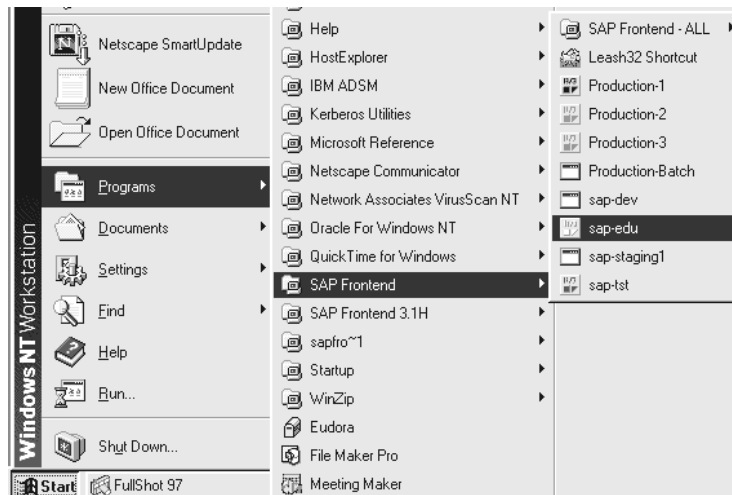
Netscape SmartUpdate
New Office Document
Open Office Document
Programs
Documents
Settings
Find
Help
Run...
Shut Down...
Windows NT Workstation
Start
FullShot 97

Help
HostExplorer
IBM ADSM
Kerberos Utilities
Microsoft Reference
Netscape Communicator
Network Associates VirusScan NT
Oracle For Windows NT
QuickTime for Windows
SAP Frontend
SAP Frontend 3.1H
sapfro~1
Startup
WinZip
Eudora
File Maker Pro
Meeting Maker

SAP Frontend - ALL
Leash32 Shortcut
Production-1
Production-2
Production-3
Production-Batch
sap-dev
sap-edu
sap-staging1
sap-tst